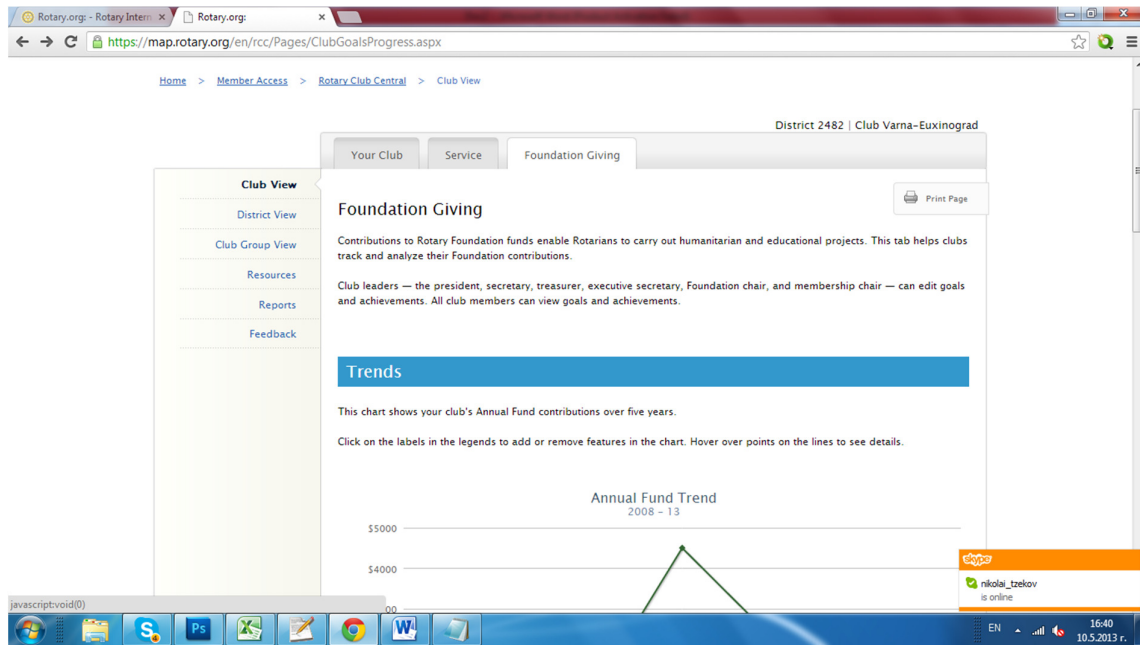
Rotary.org: - Rotary Intern ×
Rotary.org: ×

https://map.rotary.org/en/rcc/Pages/ClubGoalsProgress.aspx

Home > Member Access > Rotary Club Central > Club View

District 2482 | Club Varna-Euxinograd

Your Club
Service
Foundation Giving

Club View
District View
Club Group View
Resources
Reports
Feedback

Print Page

Foundation Giving

Contributions to Rotary Foundation funds enable Rotarians to carry out humanitarian and educational projects. This tab helps clubs track and analyze their Foundation contributions.

Club leaders — the president, secretary, treasurer, executive secretary, Foundation chair, and membership chair — can edit goals and achievements. All club members can view goals and achievements.

Trends

This chart shows your club's Annual Fund contributions over five years.

Click on the labels in the legends to add or remove features in the chart. Hover over points on the lines to see details.

Annual Fund Trend
2008 - 13

$5000
$4000
00

javascript:void(0)

skype
nikolai_tzekov
is online

EN
16:40
10.5.2013 г.